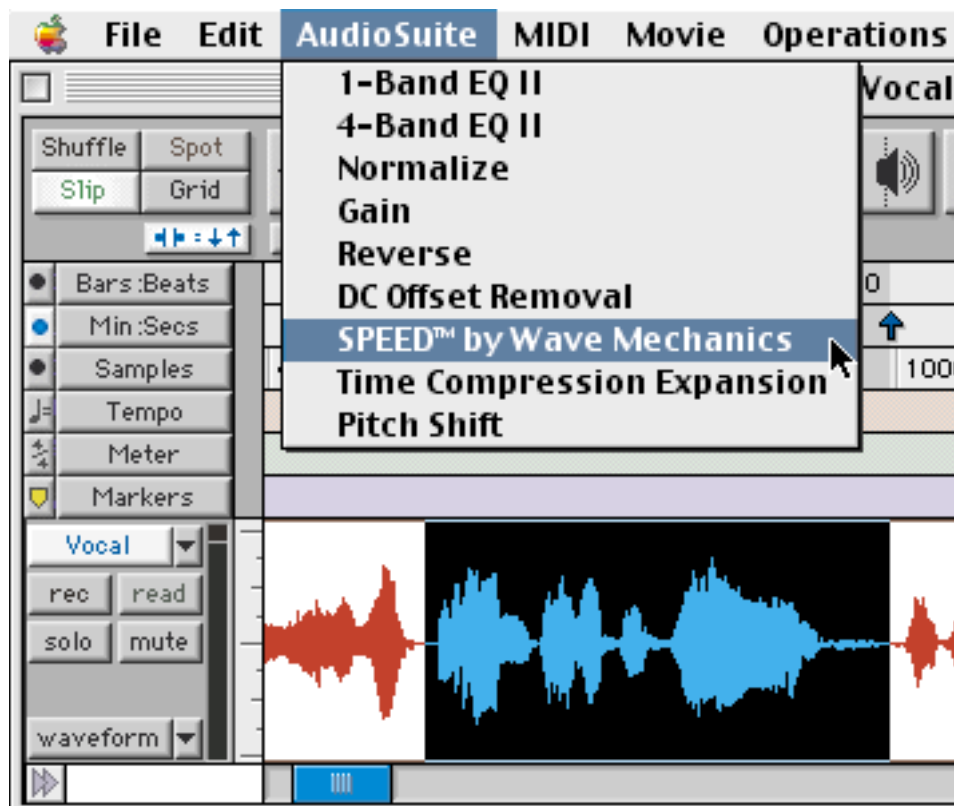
File Edit AudioSuite MIDI Movie Operations

1-Band EQ II
4-Band EQ II
Normalize
Gain
Reverse
DC Offset Removal
SPEED™ by Wave Mechanics
Time Compression Expansion
Pitch Shift

Vocal

Shuffle Spot
Slip Grid

Bars:Beats
Min:Secs
Samples
Tempo
Meter
Markers

0
100

Vocal
rec read
solo mute
waveform